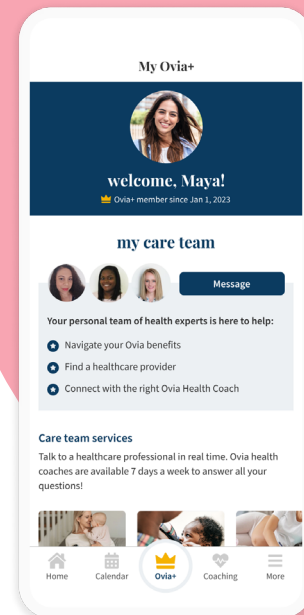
My Ovia+

welcome, Maya!

Ovia+ member since Jan 1, 2023

my care team

Message

Your personal team of health experts is here to help:

Navigate your Ovia benefits

Find a healthcare provider

Connect with the right Ovia Health Coach

Care team services

Talk to a healthcare professional in real time. Ovia health coaches are available 7 days a week to answer all your questions!

Home Calendar Ovia+ Coaching More